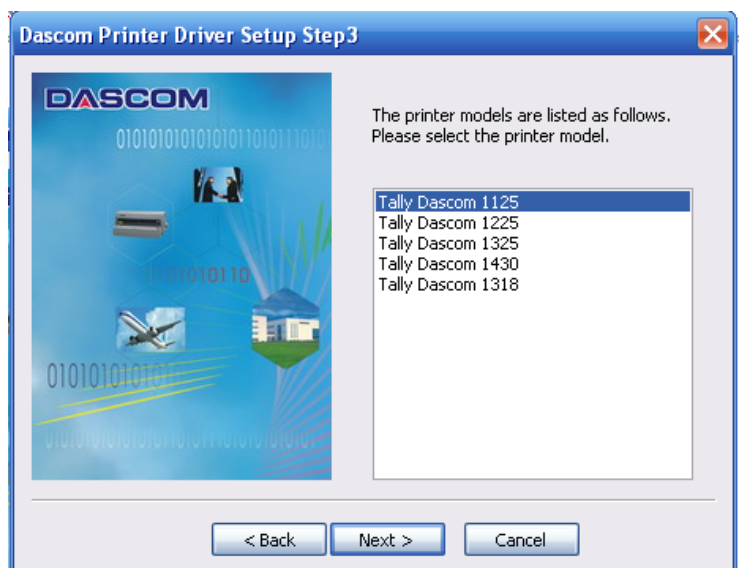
Dascom Printer Driver Setup Step3

DASCOM

0101010101010101101011101

010010110

0101010101010

The printer models are listed as follows.
Please select the printer model.

Tally Dascom 1125
Tally Dascom 1225
Tally Dascom 1325
Tally Dascom 1430
Tally Dascom 1318

< Back
Next >
Cancel